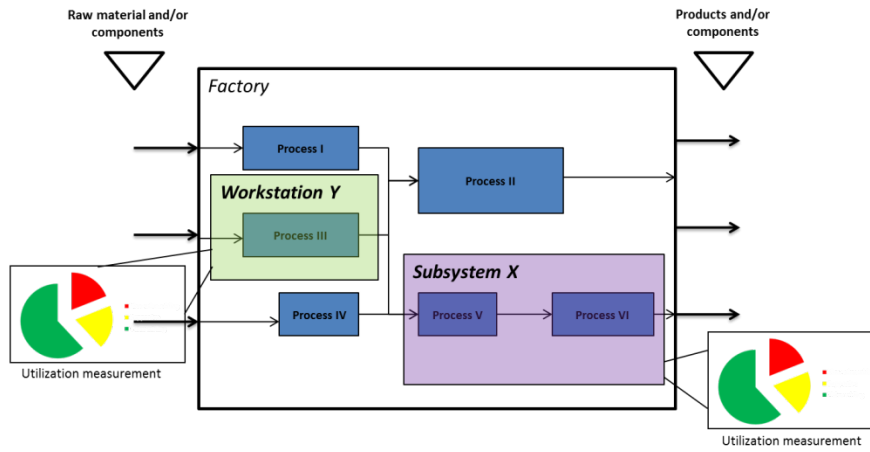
Raw material and/or components

Products and/or components

Factory

Process I

Workstation Y

Process III

Process II

Subsystem X

Process IV

Process V

Process VI

Utilization measurement

Utilization measurement